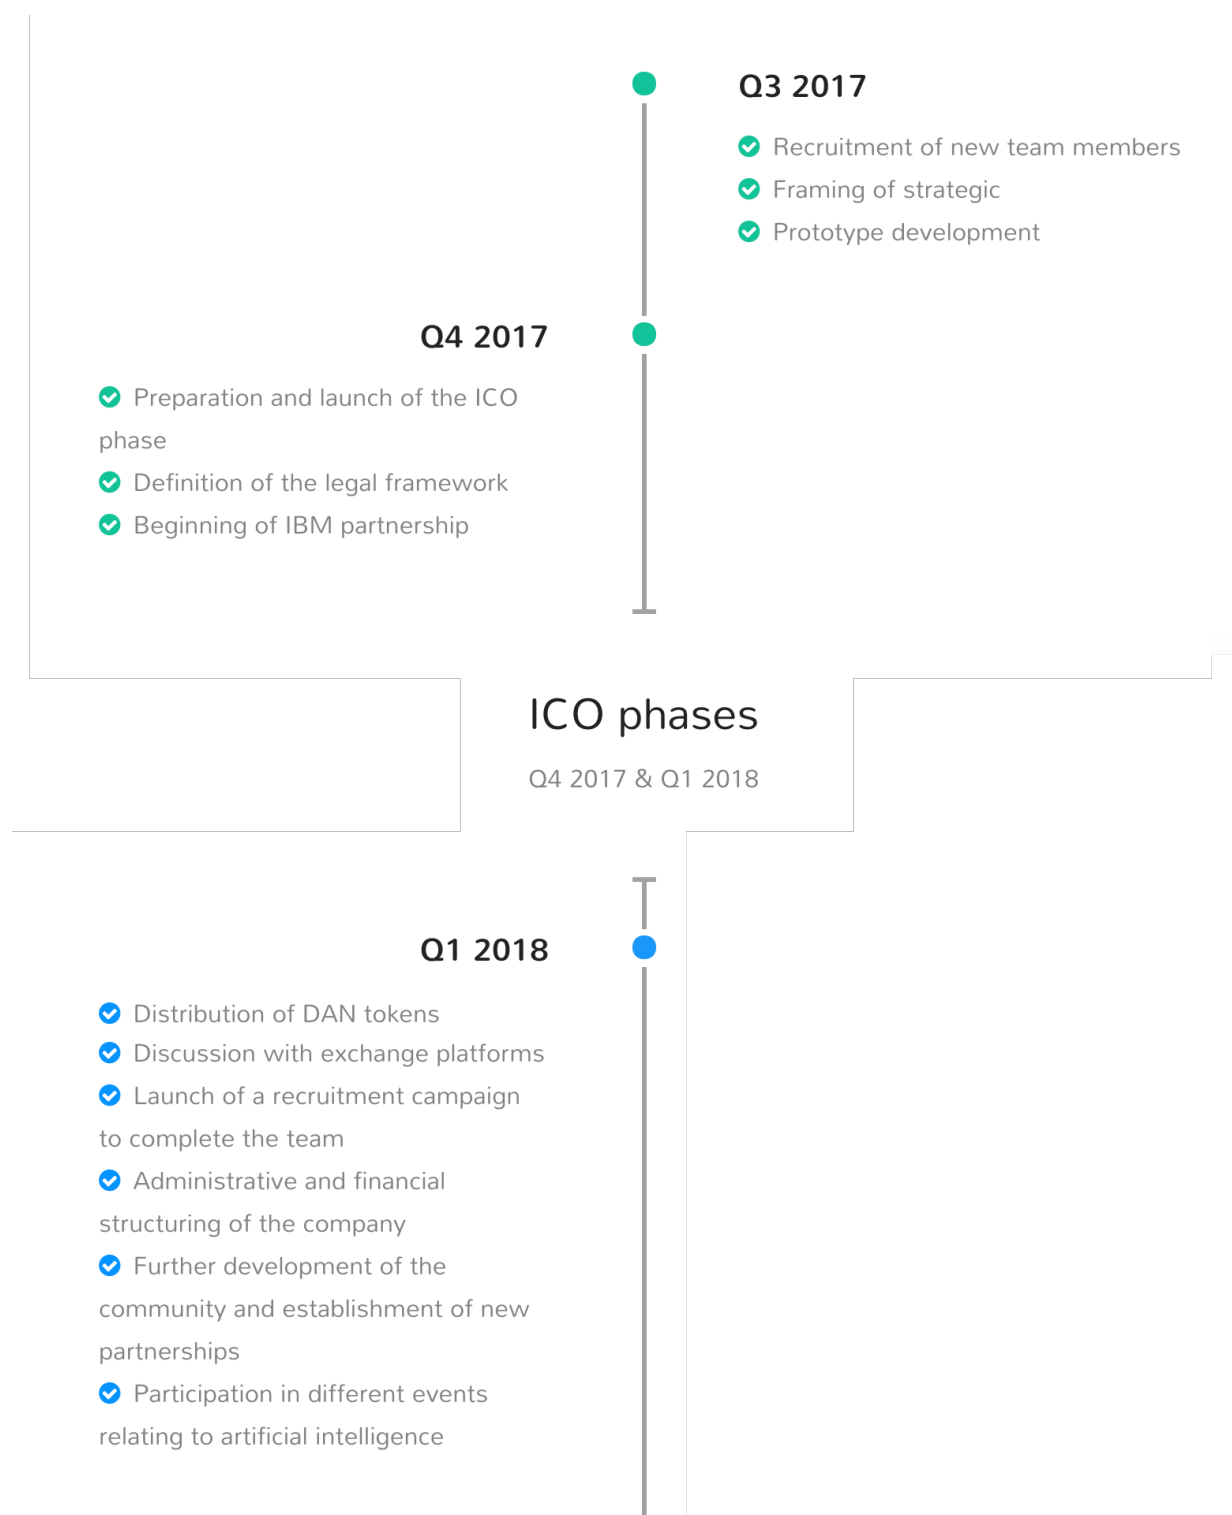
Q3 2017

Recruitment of new team members
Framing of strategic
Prototype development

Q4 2017

Preparation and launch of the ICO phase
Definition of the legal framework
Beginning of IBM partnership

ICO phases

Q4 2017 & Q1 2018

Q1 2018

Distribution of DAN tokens
Discussion with exchange platforms
Launch of a recruitment campaign to complete the team
Administrative and financial structuring of the company
Further development of the community and establishment of new partnerships
Participation in different events relating to artificial intelligence